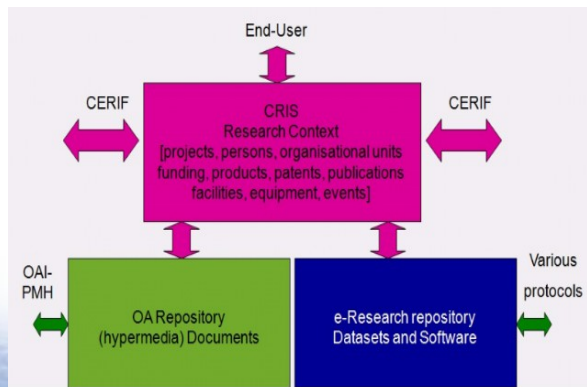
End-User

CERIF

CRIS
Research Context
[projects, persons, organisational units funding, products, patents, publications facilities, equipment, events]

CERIF

OAI-PMH

OA Repository
(hypermedia) Documents

e-Research repository
Datasets and Software

Various protocols